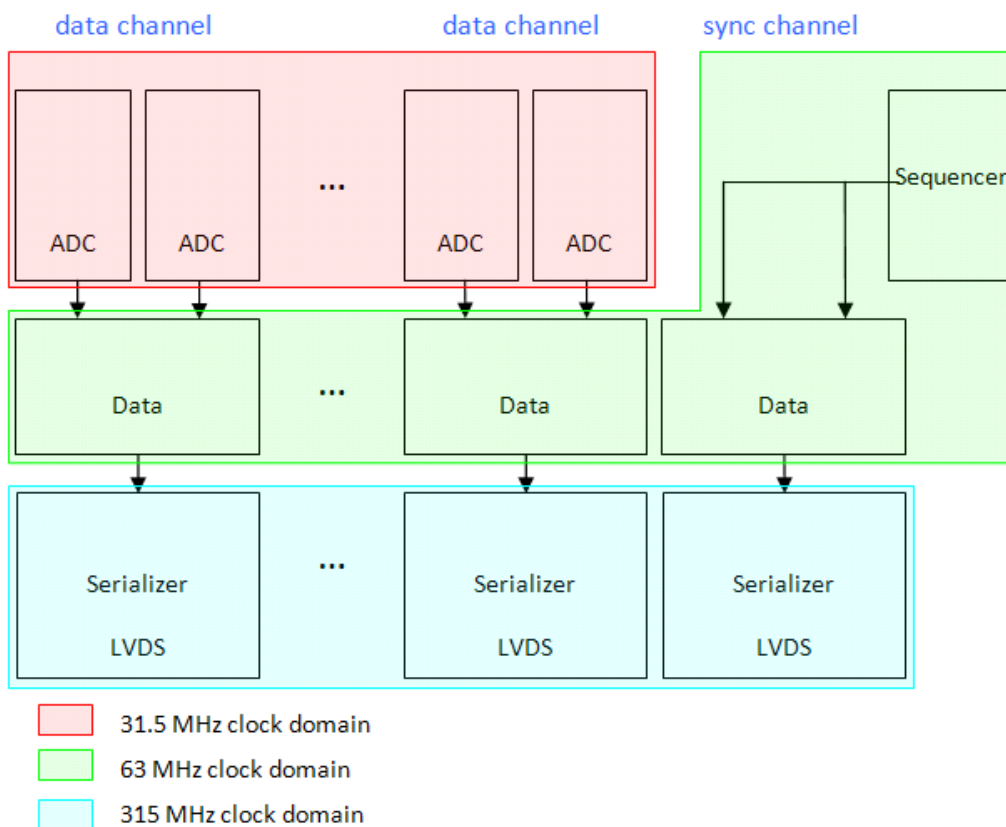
data channel

data channel

sync channel

ADC

ADC

...

ADC

ADC

Sequencer

Data

...

Data

Data

Serializer

LVDS

...

Serializer

LVDS

Serializer

LVDS

31.5 MHz clock domain

63 MHz clock domain

315 MHz clock domain